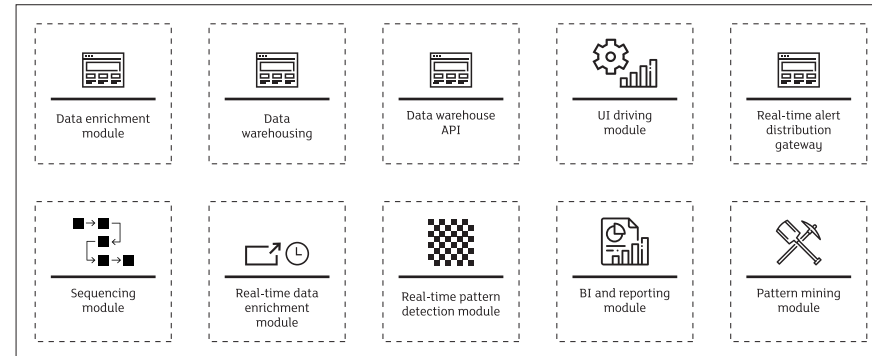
Data enrichment module

Data warehousing

Data warehouse API

UI driving module

Real-time alert distribution gateway

Sequencing module

Real-time data enrichment module

Real-time pattern detection module

BI and reporting module

Pattern mining module